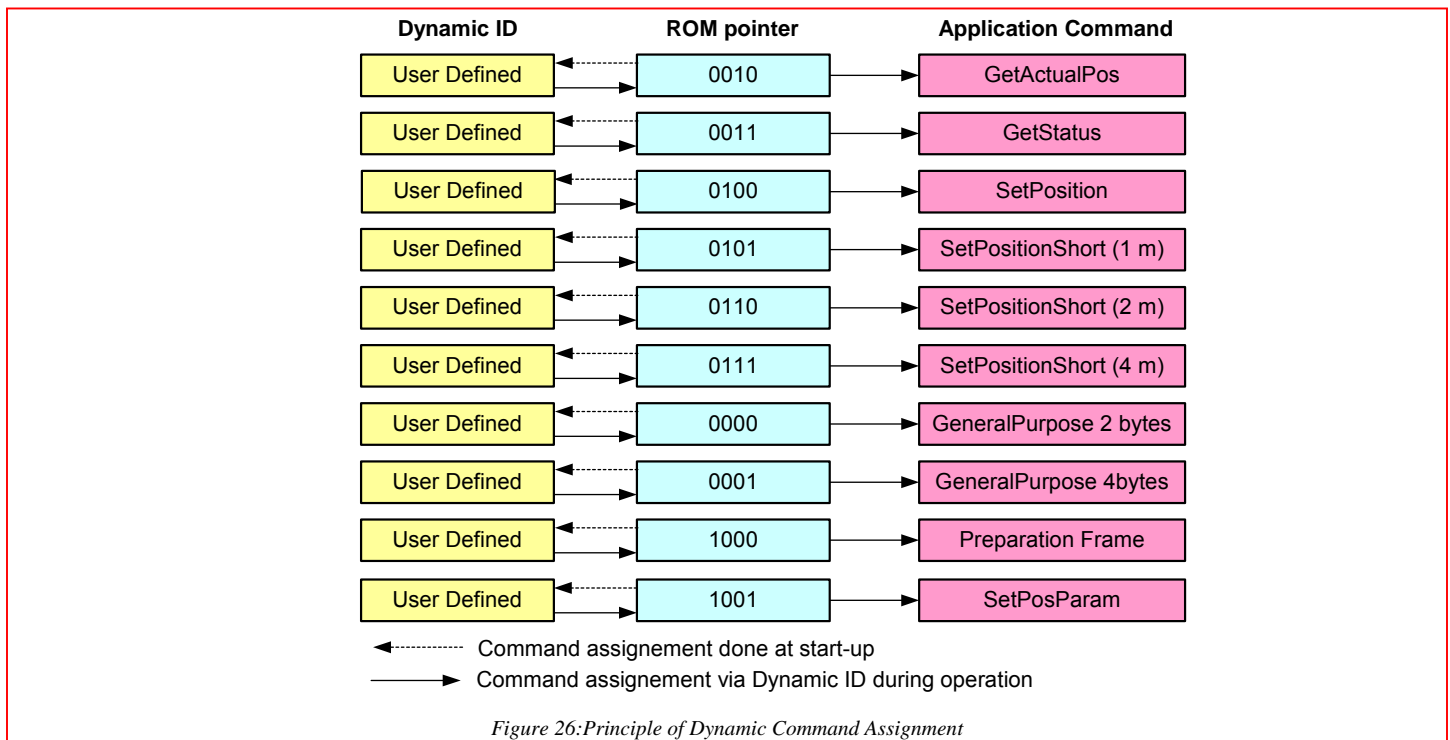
| Dynamic ID | ROM pointer | Application Command |
|---|---|---|
| User Defined | 0010 | GetActualPos |
| User Defined | 0011 | GetStatus |
| User Defined | 0100 | SetPosition |
| User Defined | 0101 | SetPositionShort (1 m) |
| User Defined | 0110 | SetPositionShort (2 m) |
| User Defined | 0111 | SetPositionShort (4 m) |
| User Defined | 0000 | GeneralPurpose 2 bytes |
| User Defined | 0001 | GeneralPurpose 4bytes |
| User Defined | 1000 | Preparation Frame |
| User Defined | 1001 | SetPosParam |

Command assignement done at start-up

Command assignement via Dynamic ID during operation

Figure 26:Principle of Dynamic Command Assignment